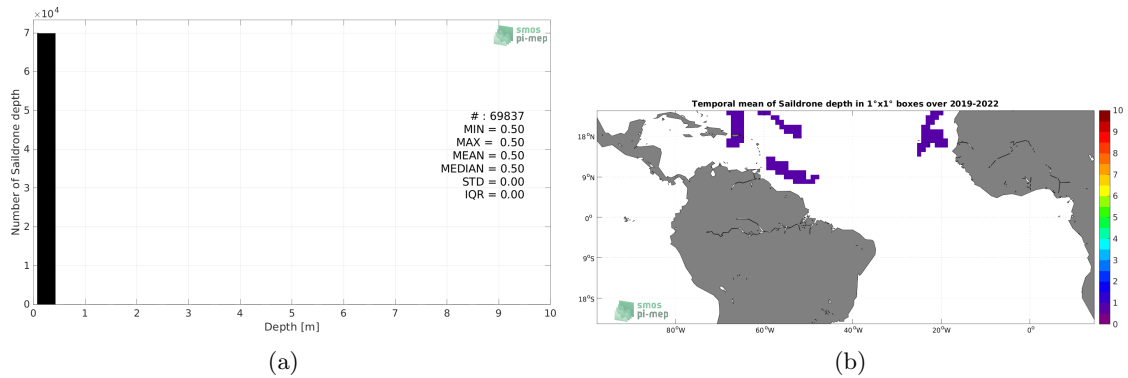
$\times10^4$
7
6
5
4
3
2
1
0
Number of Saildrone depth
smos
pi-mep
# : 69837
MIN = 0.50
MAX = 0.50
MEAN = 0.50
MEDIAN = 0.50
STD = 0.00
IQR = 0.00
0 1 2 3 4 5 6 7 8 9 10
Depth [m]
(a)

Temporal mean of Saildrone depth in 1°x1° boxes over 2019-2022
18°N
9°N
0°
9°S
18°S
80°W 60°W 40°W 20°W 0°
smos
pi-mep
10
9
8
7
6
5
4
3
2
1
0
(b)